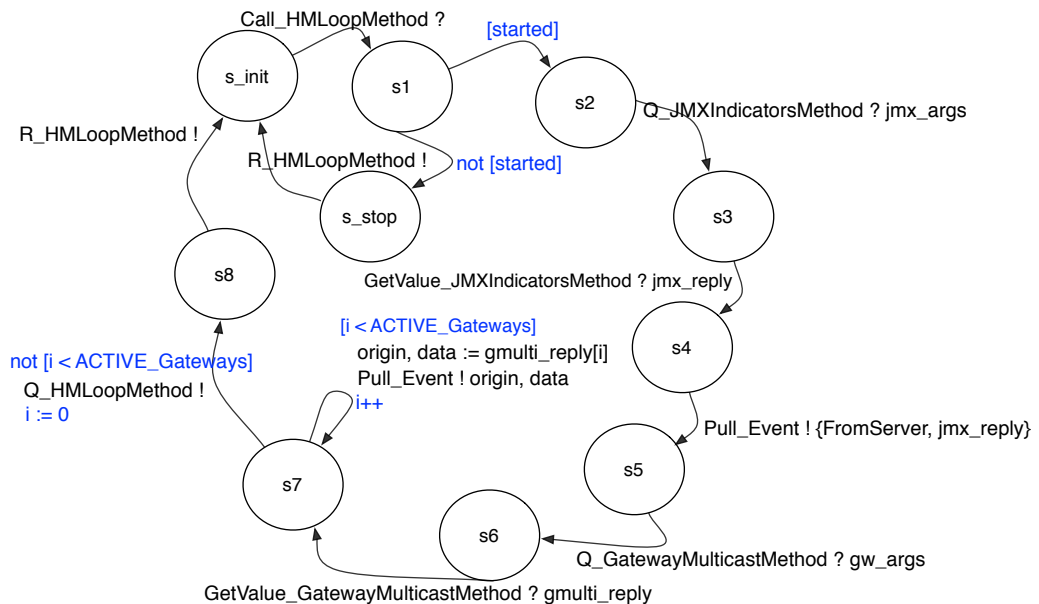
Call_HMLoopMethod ?

[started]

s_init

s1

s2

Q_JMXIndicatorsMethod ? jmx_args

R_HMLoopMethod !

R_HMLoopMethod !

not [started]

s_stop

s3

s8

GetValue_JMXIndicatorsMethod ? jmx_reply

[i < ACTIVE_Gateways]

origin, data := gmulti_reply[i]

Pull_Event ! origin, data

i++

not [i < ACTIVE_Gateways]

Q_HMLoopMethod !

i := 0

s4

Pull_Event ! {FromServer, jmx_reply}

s5

s7

s6

Q_GatewayMulticastMethod ? gw_args

GetValue_GatewayMulticastMethod ? gmulti_reply